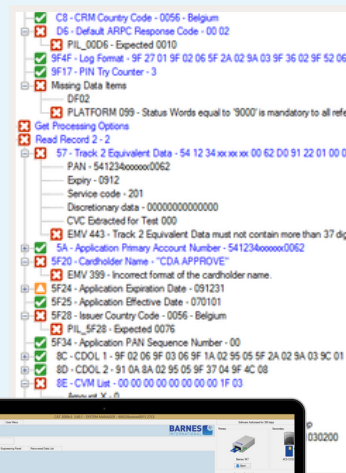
C8 - CRM Country Code - 0056 - Belgium
D6 - Default ARPC Response Code - 00 02
PIL_00D6 - Expected 0010
9F4F - Log Format - 9F 27 01 9F 02 06 5F 2A 02 9A 03 9F 36 02 9F 52 06
9F17 - PIN Try Counter - 3
Missing Data Items
DF02
PLATFORM 099 - Status Words equal to '9000' is mandatory to all refe
Get Processing Options
Read Record 2 - 2
57 - Track 2 Equivalent Data - 54 12 34 xx xx xx 00 62 D0 91 22 01 00 0
PAN - 541234xxxxxx0062
Expiry - 0912
Service code - 201
Discretionary data - 00000000000000
CVC Extracted for Test 000
EMV 443 - Track 2 Equivalent Data must not contain more than 37 dig
5A - Application Primary Account Number - 541234xxxxxx0062
5F20 - Cardholder Name - "CDA APPROVE"
EMV 399 - Incorrect format of the cardholder name.
5F24 - Application Expiration Date - 091231
5F25 - Application Effective Date - 070101
5F28 - Issuer Country Code - 0056 - Belgium
PIL_5F28 - Expected 0076
5F34 - Application PAN Sequence Number - 00
8C - CDOL 1 - 9F 02 06 9F 03 06 9F 1A 02 95 05 5F 2A 02 9A 03 9C 01
8D - CDOL 2 - 8A 02 95 05 9F 37 04 9F 4C 08
8E - CVM List - 00 00 00 00 00 00 00 00 1F 03
Amount X - 0
BARNES
030200